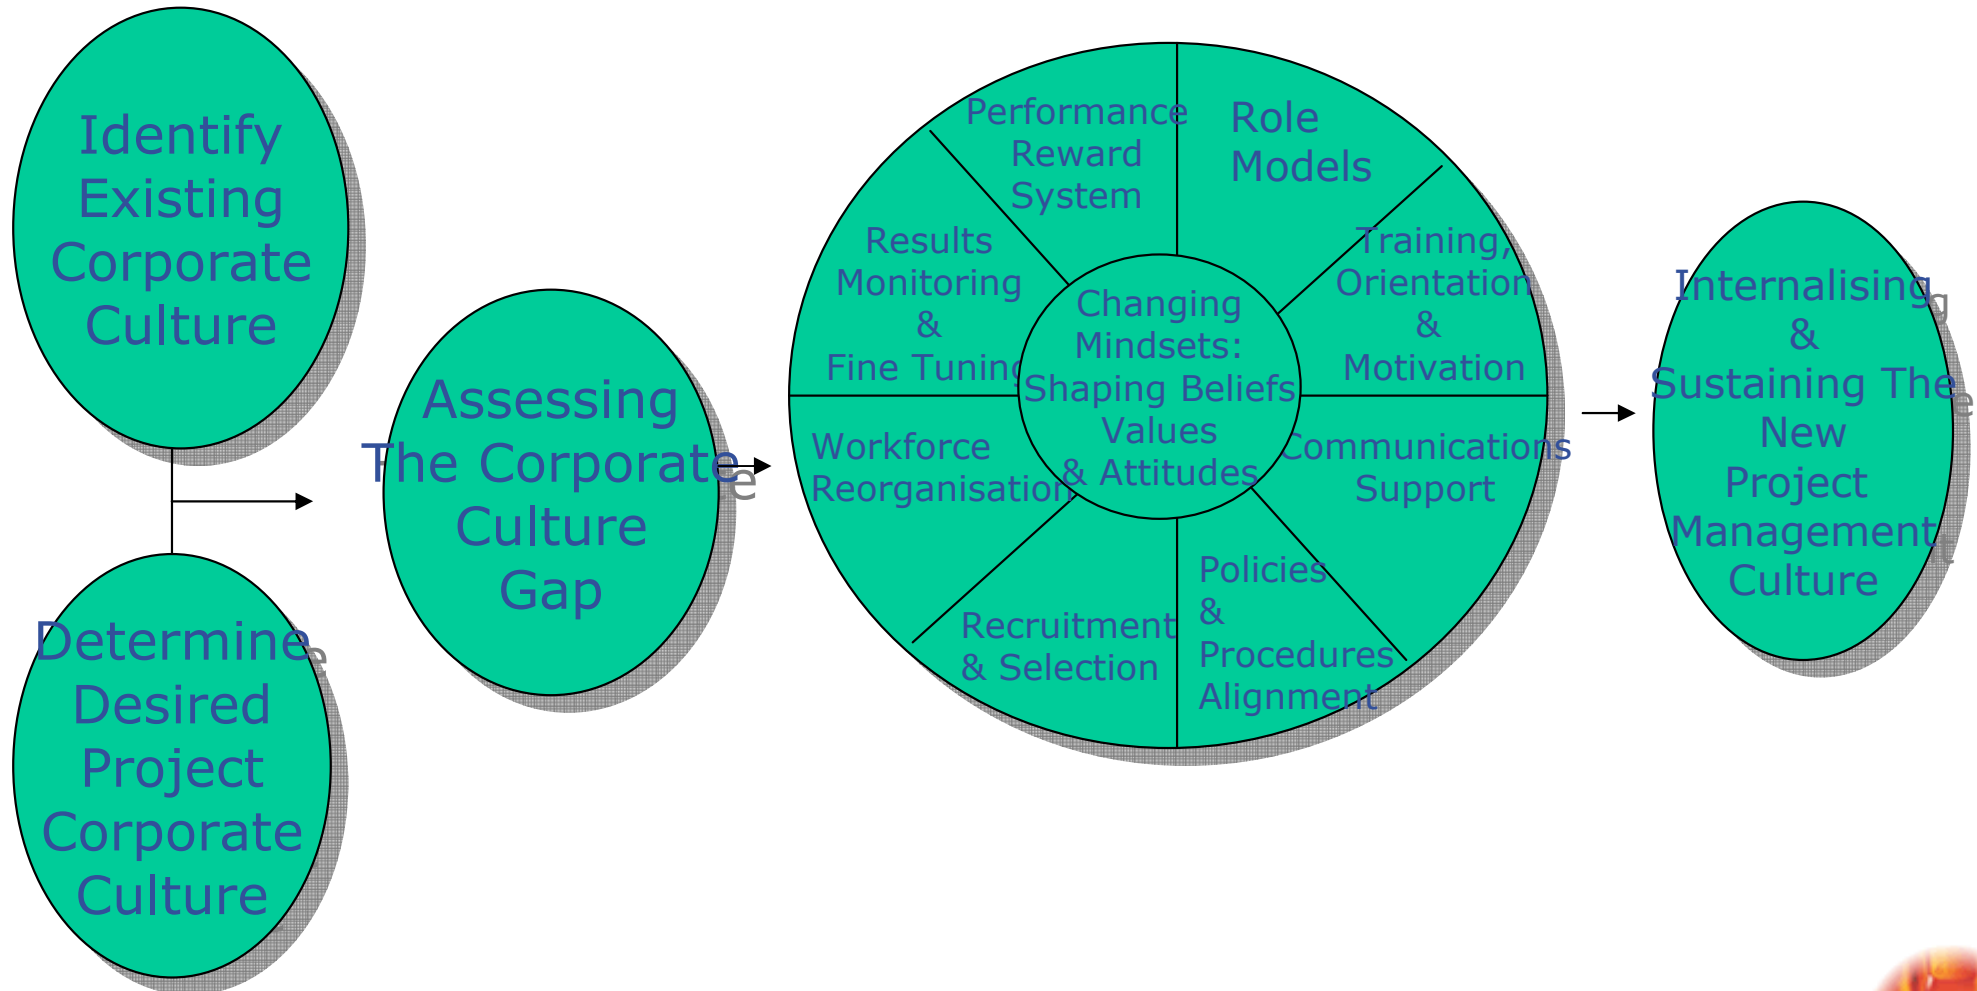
Identify Existing Corporate Culture

Determine Desired Project Corporate Culture

Assessing The Corporate Culture Gap

Performance Reward System

Role Models

Results Monitoring & Fine Tuning

Changing Mindsets: Shaping Beliefs Values & Attitudes

Training, Orientation & Motivation

Workforce Reorganisation

Communications Support

Recruitment & Selection

Policies & Procedures Alignment

Internalising & Sustaining The New Project Management Culture